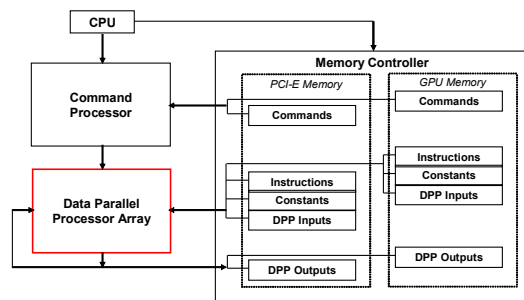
CPU

Command Processor

Data Parallel Processor Array

Memory Controller

PCI-E Memory

Commands

Instructions

Constants

DPP Inputs

DPP Outputs

GPU Memory

Commands

Instructions

Constants

DPP Inputs

DPP Outputs